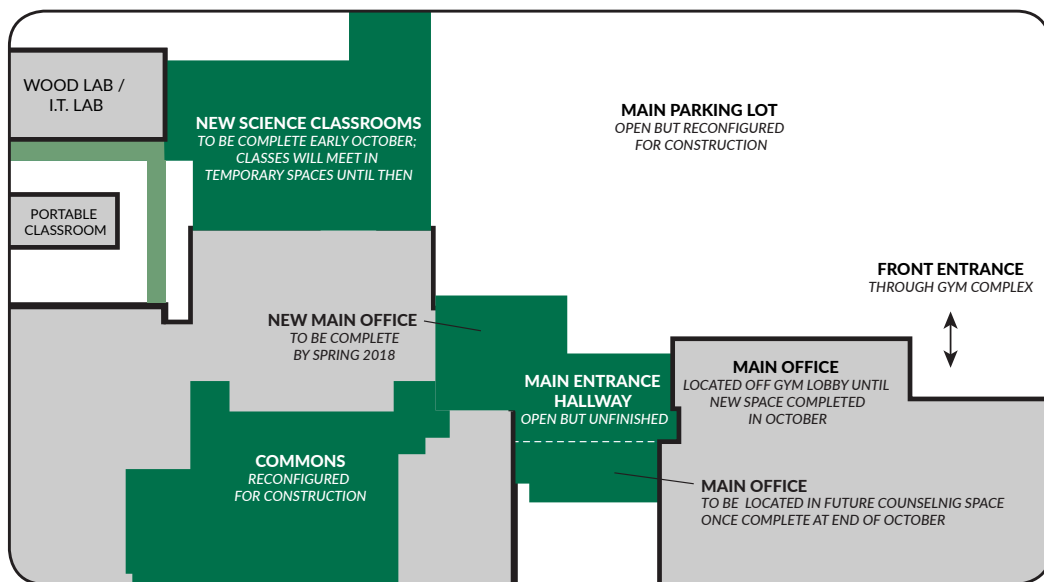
WOOD LAB / I.T. LAB

NEW SCIENCE CLASSROOMS
TO BE COMPLETE EARLY OCTOBER; CLASSES WILL MEET IN TEMPORARY SPACES UNTIL THEN

MAIN PARKING LOT
OPEN BUT RECONFIGURED FOR CONSTRUCTION

PORTABLE CLASSROOM

FRONT ENTRANCE
THROUGH GYM COMPLEX

NEW MAIN OFFICE
TO BE COMPLETE BY SPRING 2018

MAIN OFFICE
LOCATED OFF GYM LOBBY UNTIL NEW SPACE COMPLETED IN OCTOBER

MAIN ENTRANCE HALLWAY
OPEN BUT UNFINISHED

COMMONS
RECONFIGURED FOR CONSTRUCTION

MAIN OFFICE
TO BE LOCATED IN FUTURE COUNSELNIG SPACE ONCE COMPLETE AT END OF OCTOBER